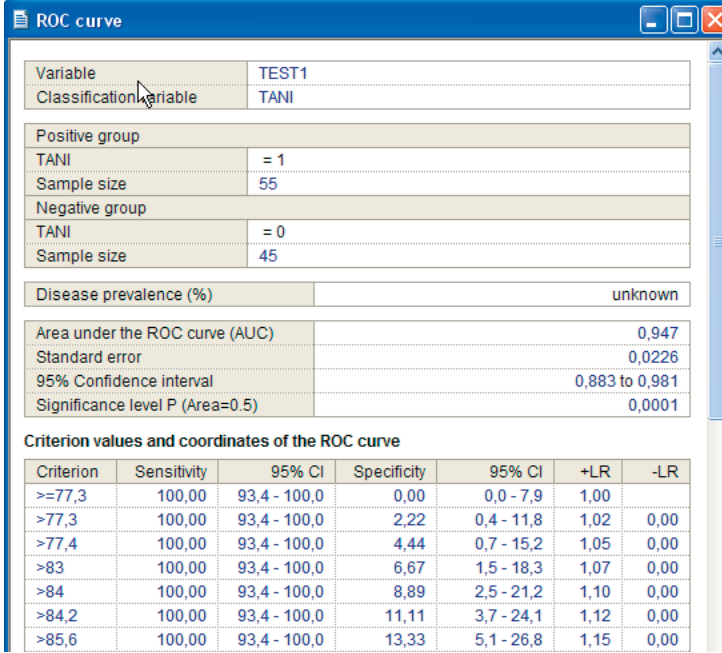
ROC curve

| Variable | TEST1 |
|---|---|
| Classification variable | TANI |

| Positive group | |
|---|---|
| TANI | = 1 |
| Sample size | 55 |
| Negative group | |
| TANI | = 0 |
| Sample size | 45 |

| Disease prevalence (%) | unknown |
|---|---|

| Area under the ROC curve (AUC) | 0,947 |
|---|---|
| Standard error | 0,0226 |
| 95% Confidence interval | 0,883 to 0,981 |
| Significance level P (Area=0.5) | 0,0001 |

Criterion values and coordinates of the ROC curve

| Criterion | Sensitivity | 95% CI | Specificity | 95% CI | +LR | -LR |
|---|---|---|---|---|---|---|
| >=77,3 | 100,00 | 93,4 - 100,0 | 0,00 | 0,0 - 7,9 | 1,00 | |
| >77,3 | 100,00 | 93,4 - 100,0 | 2,22 | 0,4 - 11,8 | 1,02 | 0,00 |
| >77,4 | 100,00 | 93,4 - 100,0 | 4,44 | 0,7 - 15,2 | 1,05 | 0,00 |
| >83 | 100,00 | 93,4 - 100,0 | 6,67 | 1,5 - 18,3 | 1,07 | 0,00 |
| >84 | 100,00 | 93,4 - 100,0 | 8,89 | 2,5 - 21,2 | 1,10 | 0,00 |
| >84,2 | 100,00 | 93,4 - 100,0 | 11,11 | 3,7 - 24,1 | 1,12 | 0,00 |
| >85,6 | 100,00 | 93,4 - 100,0 | 13,33 | 5,1 - 26,8 | 1,15 | 0,00 |